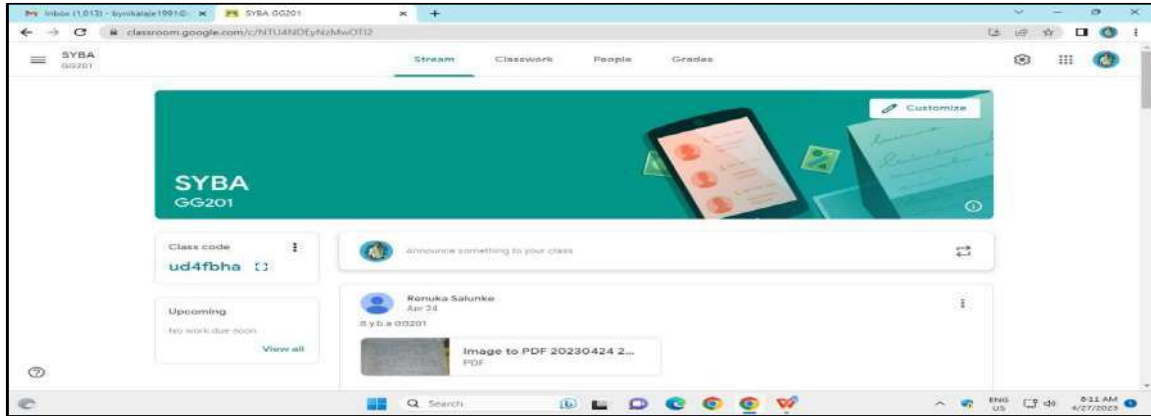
Inbox (1,013) - bymkataje1991@... × SYBA GG201 × +

classroom.google.com/c/NTU4NDEyNzMwOTI2

SYBA
GG201

Stream Classwork People Grades

Customize

SYBA
GG201

Class code
ud4fbha

Announce something to your class

Upcoming
No work due soon
View all

Renuka Salunke
Apr 24
S.y.b.a GG201

Image to PDF 20230424 2...
PDF

Search

ENG
US

6:11 AM
4/27/2023